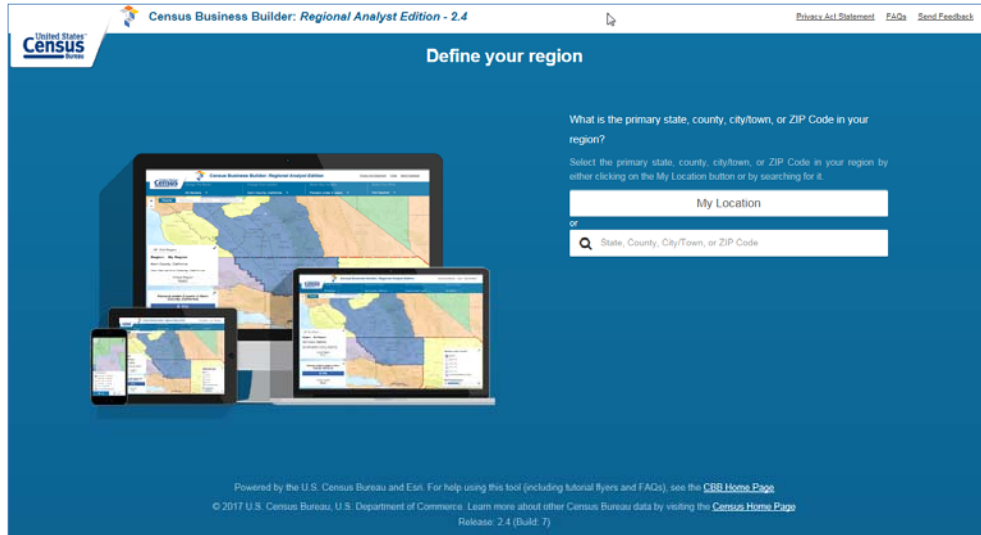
United States Census Bureau

Census Business Builder: Regional Analyst Edition - 2.4

Privacy Act Statement FAQs Send Feedback

Define your region

What is the primary state, county, city/town, or ZIP Code in your region?

Select the primary state, county, city/town, or ZIP Code in your region by either clicking on the My Location button or by searching for it.

My Location

or

State, County, City/Town, or ZIP Code

Powered by the U.S. Census Bureau and Esri. For help using this tool (including tutorial flyers and FAQs), see the CBB Home Page

© 2017 U.S. Census Bureau, U.S. Department of Commerce. Learn more about other Census Bureau data by visiting the Census Home Page

Release: 2.4 (Build: 7)